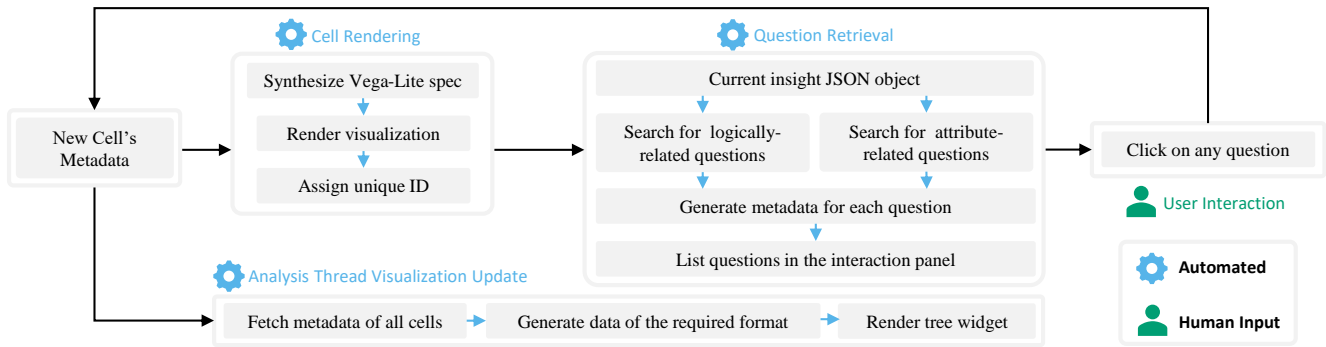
Cell Rendering

Question Retrieval

New Cell's Metadata

Synthesize Vega-Lite spec

Render visualization

Assign unique ID

Current insight JSON object

Search for logically-related questions

Search for attribute-related questions

Generate metadata for each question

List questions in the interaction panel

Click on any question

User Interaction

Analysis Thread Visualization Update

Fetch metadata of all cells

Generate data of the required format

Render tree widget

Automated

Human Input